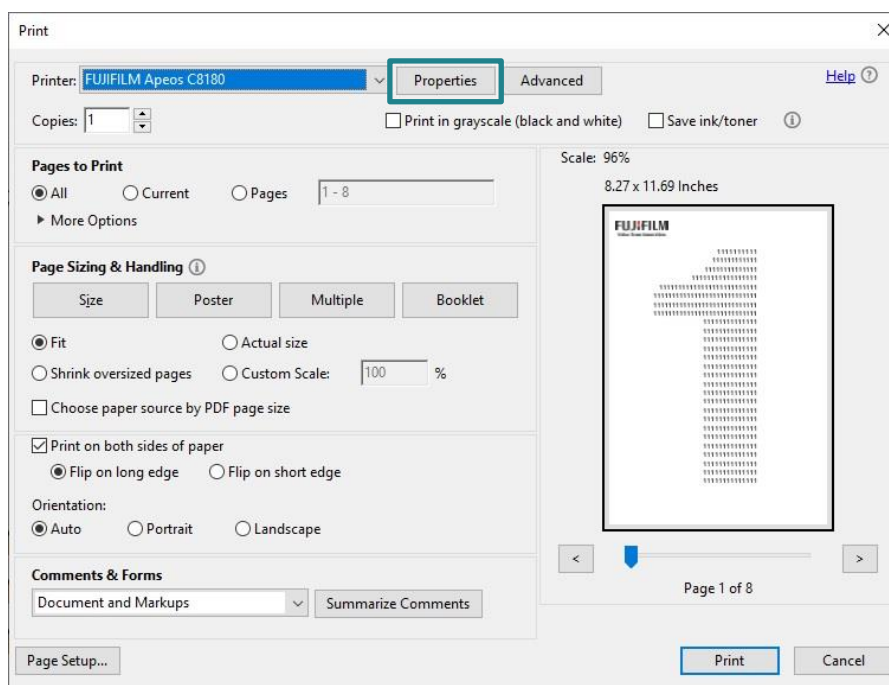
Print

Printer: FUJIFILM Apeos C8180
Properties
Advanced
Help

Copies: 1
Print in grayscale (black and white)
Save ink/toner

Pages to Print
All
Current
Pages
1 - 8
More Options

Page Sizing & Handling
Size
Poster
Multiple
Booklet

Fit
Actual size
Shrink oversized pages
Custom Scale:
100
%
Choose paper source by PDF page size

Print on both sides of paper
Flip on long edge
Flip on short edge

Orientation:
Auto
Portrait
Landscape

Comments & Forms
Document and Markups
Summarize Comments

Scale: 96%
8.27 x 11.69 Inches

FUJIFILM

<
>
Page 1 of 8

Page Setup...
Print
Cancel